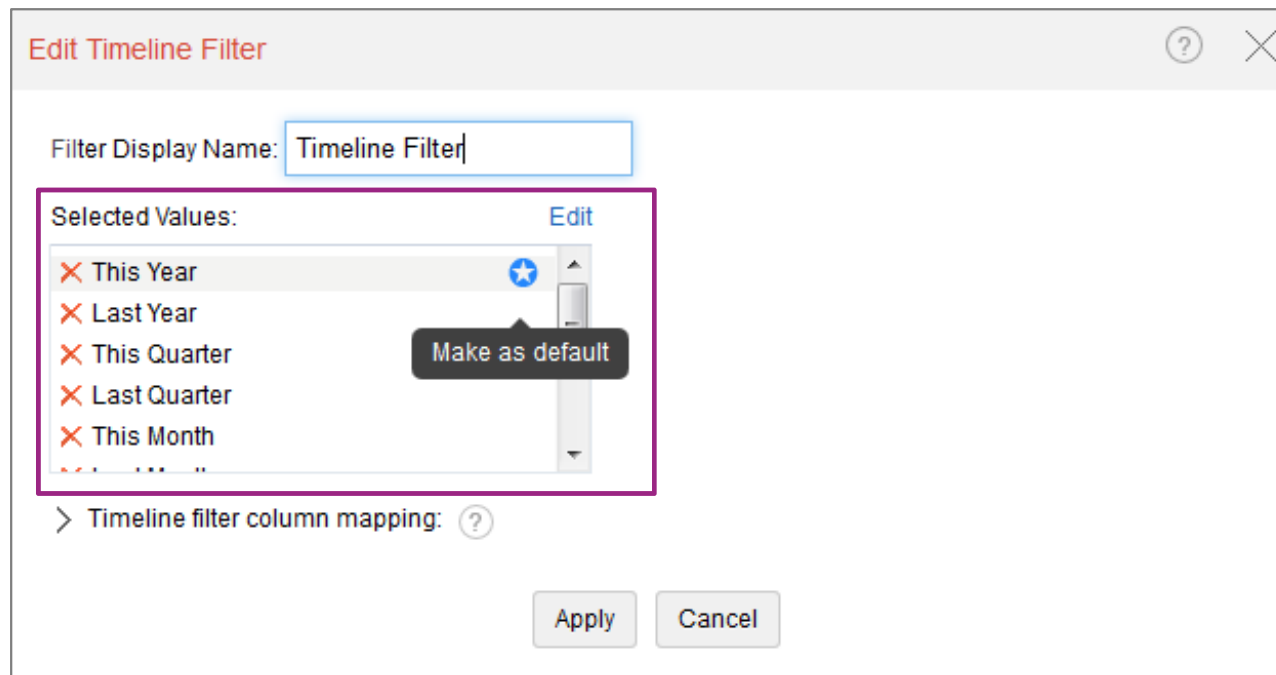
Edit Timeline Filter

?

Filter Display Name: Timeline Filter

Selected Values: Edit

This Year
Last Year
This Quarter
Last Quarter
This Month
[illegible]

Make as default

Timeline filter column mapping: ?

Apply Cancel